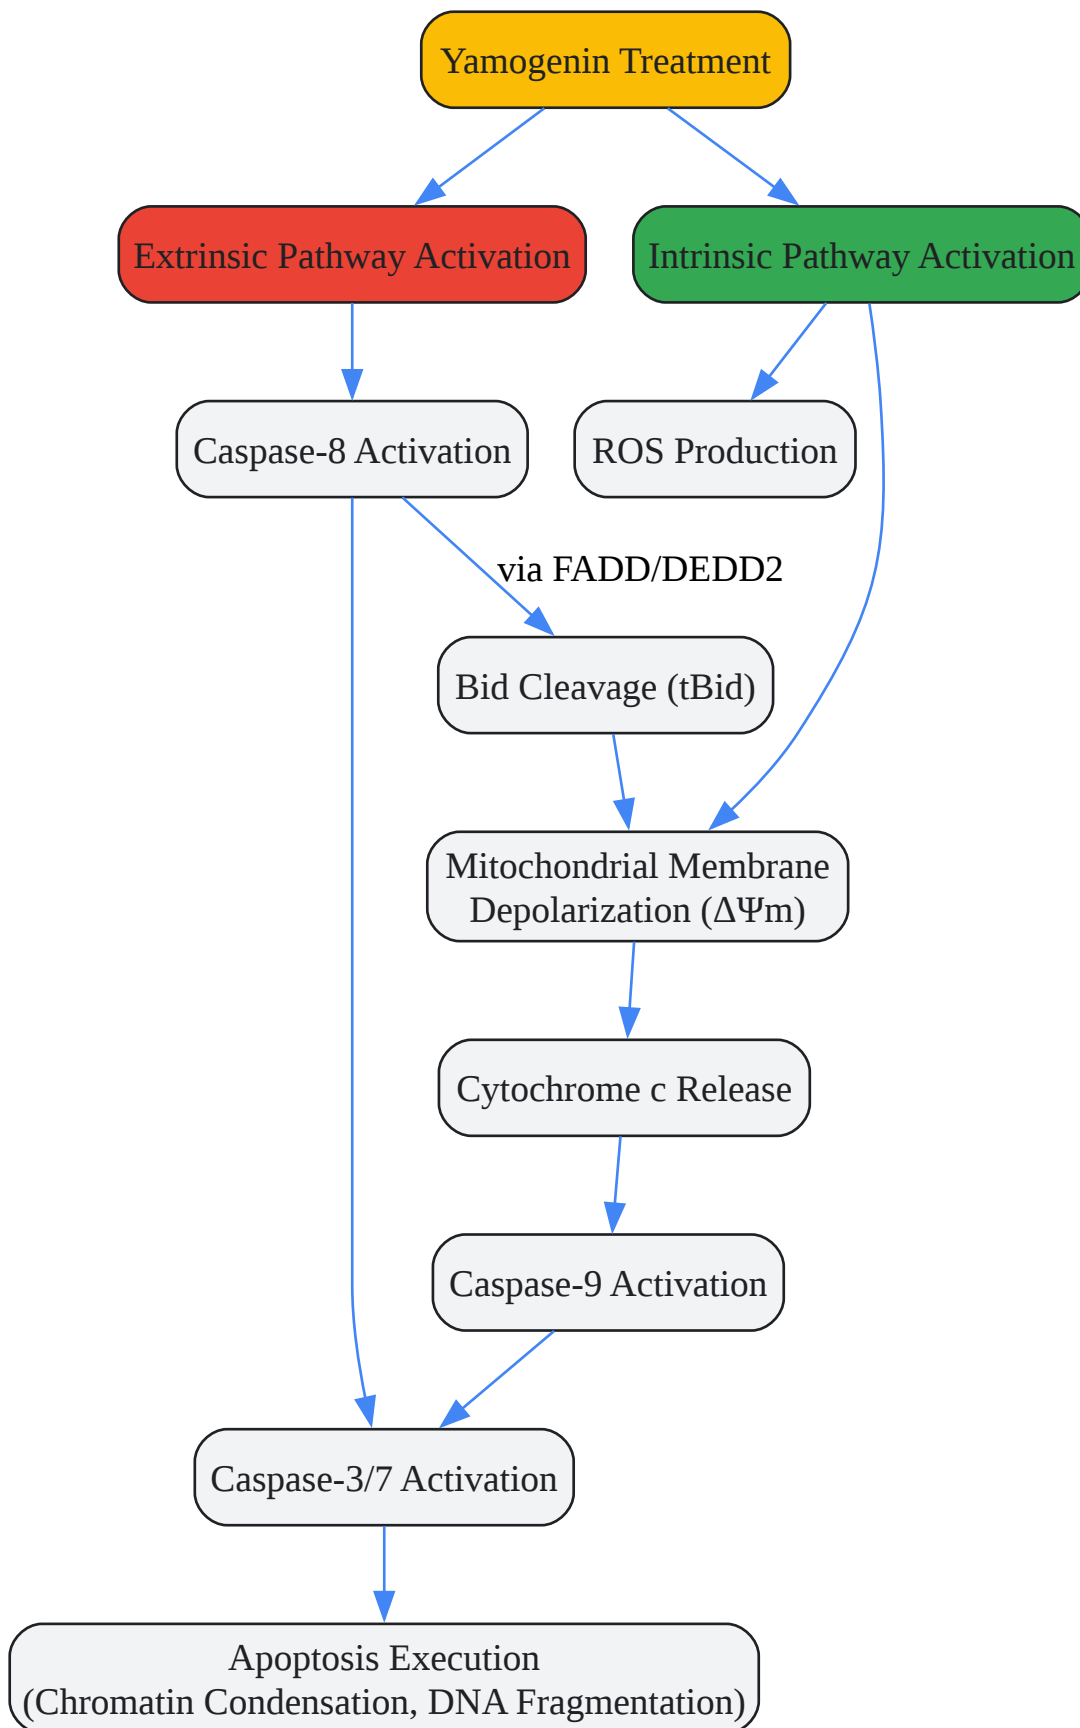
Yamogenin Treatment

Extrinsic Pathway Activation

Intrinsic Pathway Activation

Caspase-8 Activation

ROS Production

via FADD/DEDD2

Bid Cleavage (tBid)

Mitochondrial Membrane Depolarization ($\Delta\Psi$m)

Cytochrome c Release

Caspase-9 Activation

Caspase-3/7 Activation

Apoptosis Execution (Chromatin Condensation, DNA Fragmentation)